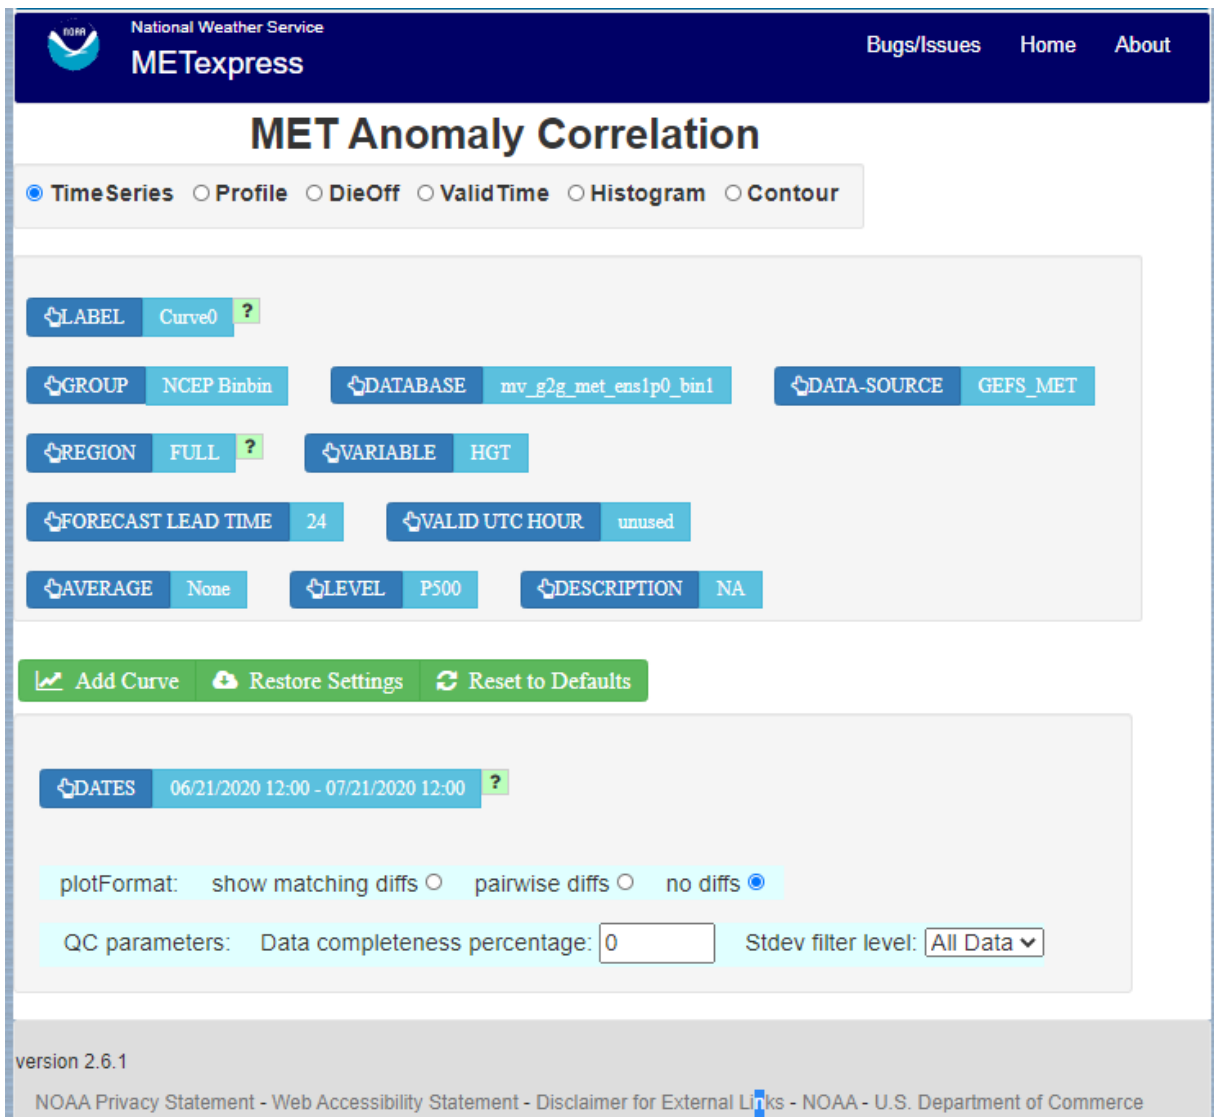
NOAA
National Weather Service
METexpress

Bugs/Issues Home About

MET Anomaly Correlation

TimeSeries Profile DieOff ValidTime Histogram Contour

LABEL Curve0 ?

GROUP NCEP Binbin DATABASE mv_g2g_met_ens1p0_bin1 DATA-SOURCE GEFS_MET

REGION FULL ? VARIABLE HGT

FORECAST LEAD TIME 24 VALID UTC HOUR unused

AVERAGE None LEVEL P500 DESCRIPTION NA

Add Curve Restore Settings Reset to Defaults

DATES 06/21/2020 12:00 - 07/21/2020 12:00 ?

plotFormat: show matching diffs pairwise diffs no diffs

QC parameters: Data completeness percentage: 0 Stdev filter level: All Data

version 2.6.1

NOAA Privacy Statement - Web Accessibility Statement - Disclaimer for External Links - NOAA - U.S. Department of Commerce